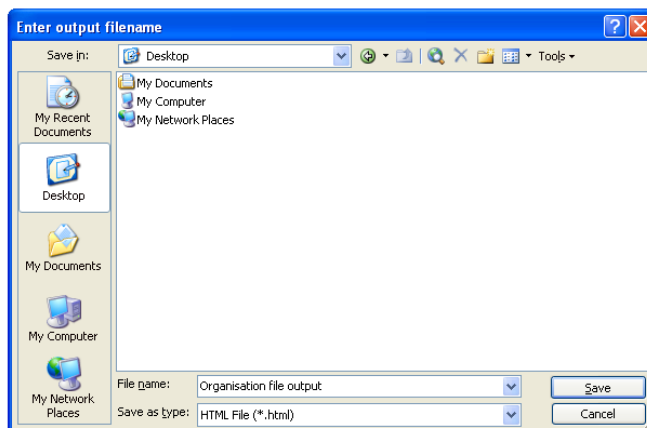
Enter output filename

Save in: Desktop

Tools

My Documents
My Computer
My Network Places

My Recent Documents

Desktop

My Documents

My Computer

My Network Places

File name: Organisation file output

Save as type: HTML File (*.html)

Save

Cancel